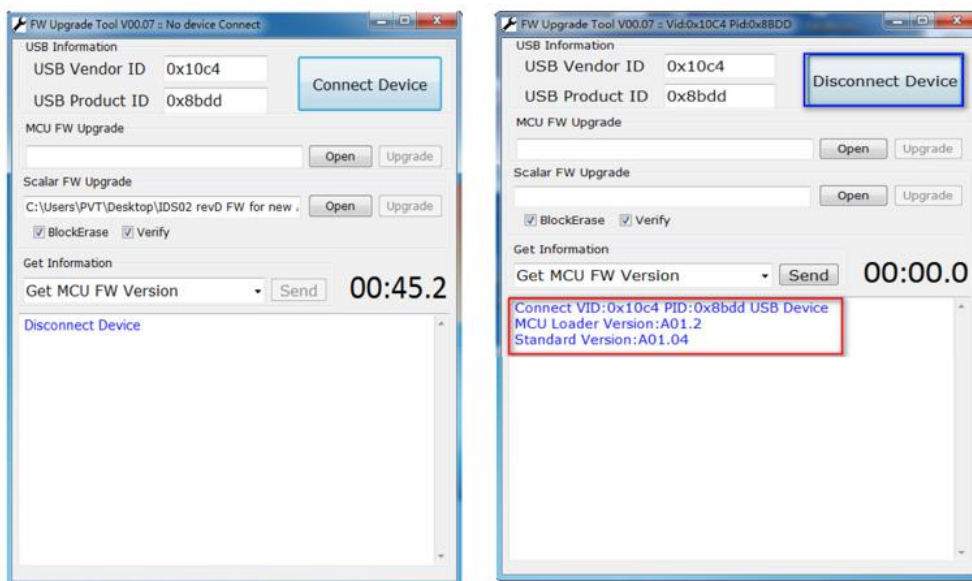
FW Upgrade Tool V00.07 :: No device Connect

USB Information

USB Vendor ID 0x10c4

USB Product ID 0x8bdd

Connect Device

MCU FW Upgrade

Open Upgrade

Scalar FW Upgrade

C:\Users\PVT\Desktop\IDS02 revD FW for new .

Open Upgrade

BlockErase Verify

Get Information

Get MCU FW Version

Send

00:45.2

Disconnect Device

FW Upgrade Tool V00.07 :: Vid:0x10C4 Pid:0x8BDD

USB Information

USB Vendor ID 0x10c4

USB Product ID 0x8bdd

Disconnect Device

MCU FW Upgrade

Open Upgrade

Scalar FW Upgrade

Open Upgrade

BlockErase Verify

Get Information

Get MCU FW Version

Send

00:00.0

Connect VID:0x10c4 PID:0x8bdd USB Device
MCU Loader Version:A01.2
Standard Version:A01.04